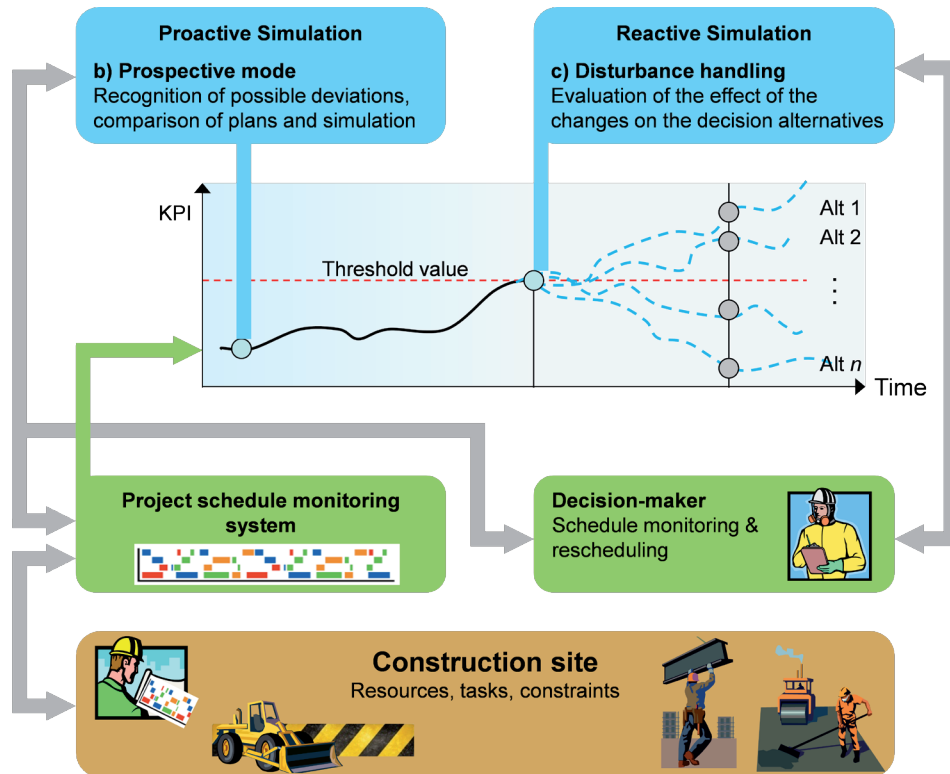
Proactive Simulation

b) Prospective mode
Recognition of possible deviations, comparison of plans and simulation

Reactive Simulation

c) Disturbance handling
Evaluation of the effect of the changes on the decision alternatives

KPI

Threshold value

Alt 1
Alt 2
⋮
Alt $n$

Time

Project schedule monitoring system

Decision-maker
Schedule monitoring & rescheduling

Construction site
Resources, tasks, constraints